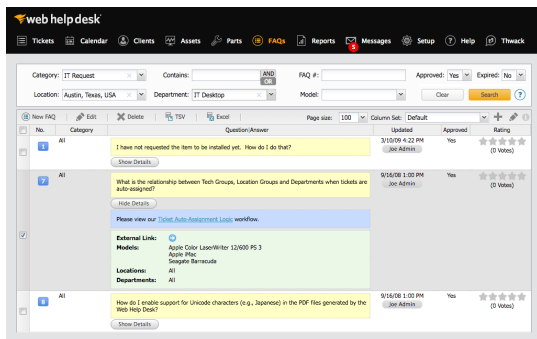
web help desk

Tickets Calendar Clients Assets Parts FAQs Reports Messages 5 Setup Help Thwack

Category: IT Request Contains: AND OR FAQ #: Approved: Yes Expired: No

Location: Austin, Texas, USA Department: IT Desktop Model: Clear Search ?

New FAQ Edit Delete TSV Excel Page size: 100 Column Set: Default

| No. | Category | Question\|Answer | Updated | Approved | Rating |
|---|---|---|---|---|---|
| 1 | All | I have not requested the item to be installed yet. How do I do that? Show Details | 3/10/09 4:22 PM Joe Admin | Yes | (0 Votes) |
| 7 | All | What is the relationship between Tech Groups, Location Groups and Departments when tickets are auto-assigned? Hide Details Please view our Ticket Auto-Assignment Logic workflow. External Link: Models: Apple Color LaserWriter 12/600 PS 3 Apple iMac Seagate Barracuda Locations: All Departments: All | 9/16/08 1:00 PM Joe Admin | Yes | (0 Votes) |
| 8 | All | How do I enable support for Unicode characters (e.g., Japanese) in the PDF files generated by the Web Help Desk? Show Details | 9/16/08 1:00 PM Joe Admin | Yes | (0 Votes) |